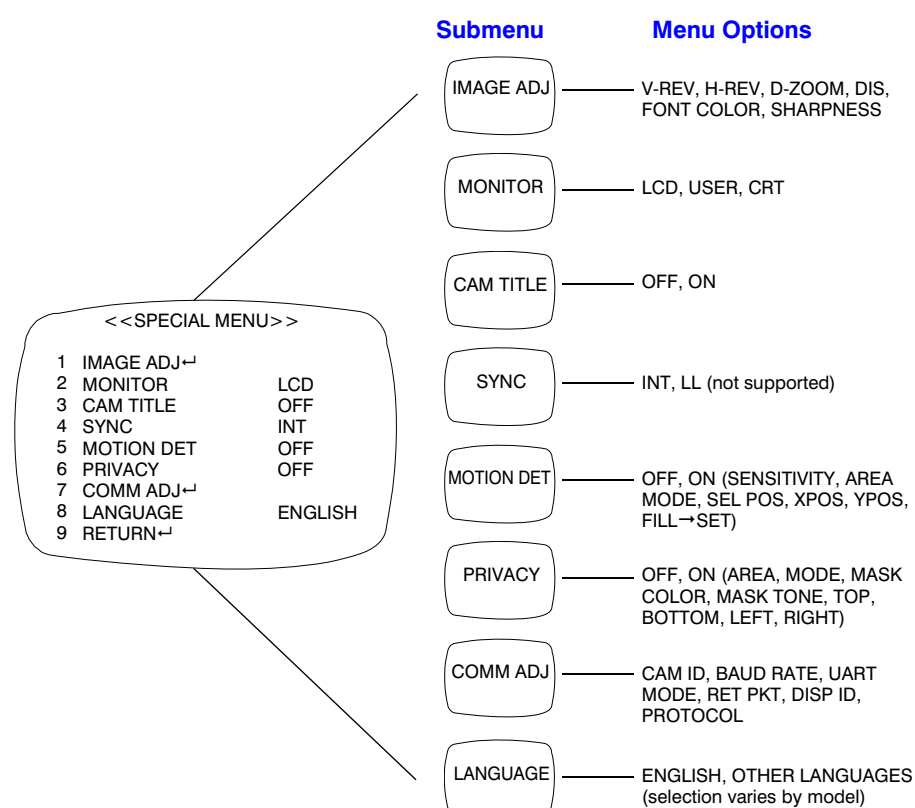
Submenu Menu Options

IMAGE ADJ — V-REV, H-REV, D-ZOOM, DIS, FONT COLOR, SHARPNESS

MONITOR — LCD, USER, CRT

CAM TITLE — OFF, ON

SYNC — INT, LL (not supported)

MOTION DET — OFF, ON (SENSITIVITY, AREA MODE, SEL POS, XPOS, YPOS, FILL→SET)

PRIVACY — OFF, ON (AREA, MODE, MASK COLOR, MASK TONE, TOP, BOTTOM, LEFT, RIGHT)

COMM ADJ — CAM ID, BAUD RATE, UART MODE, RET PKT, DISP ID, PROTOCOL

LANGUAGE — ENGLISH, OTHER LANGUAGES (selection varies by model)

<<SPECIAL MENU>>

| | | |
|---|---|---|
| 1 | IMAGE ADJ↵ | |
| 2 | MONITOR | LCD |
| 3 | CAM TITLE | OFF |
| 4 | SYNC | INT |
| 5 | MOTION DET | OFF |
| 6 | PRIVACY | OFF |
| 7 | COMM ADJ↵ | |
| 8 | LANGUAGE | ENGLISH |
| 9 | RETURN↵ | |